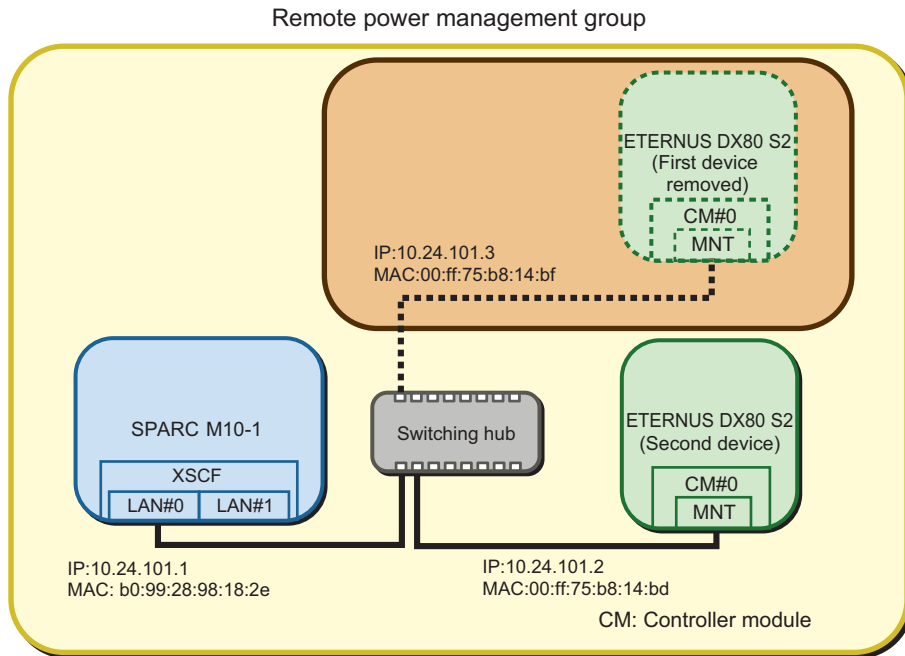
Remote power management group

ETERNUS DX80 S2
(First device removed)
CM#0
MNT

IP:10.24.101.3
MAC:00:ff:75:b8:14:bf

SPARC M10-1
XSCF
LAN#0
LAN#1

Switching hub

ETERNUS DX80 S2
(Second device)
CM#0
MNT

IP:10.24.101.1
MAC: b0:99:28:98:18:2e

IP:10.24.101.2
MAC:00:ff:75:b8:14:bd

CM: Controller module